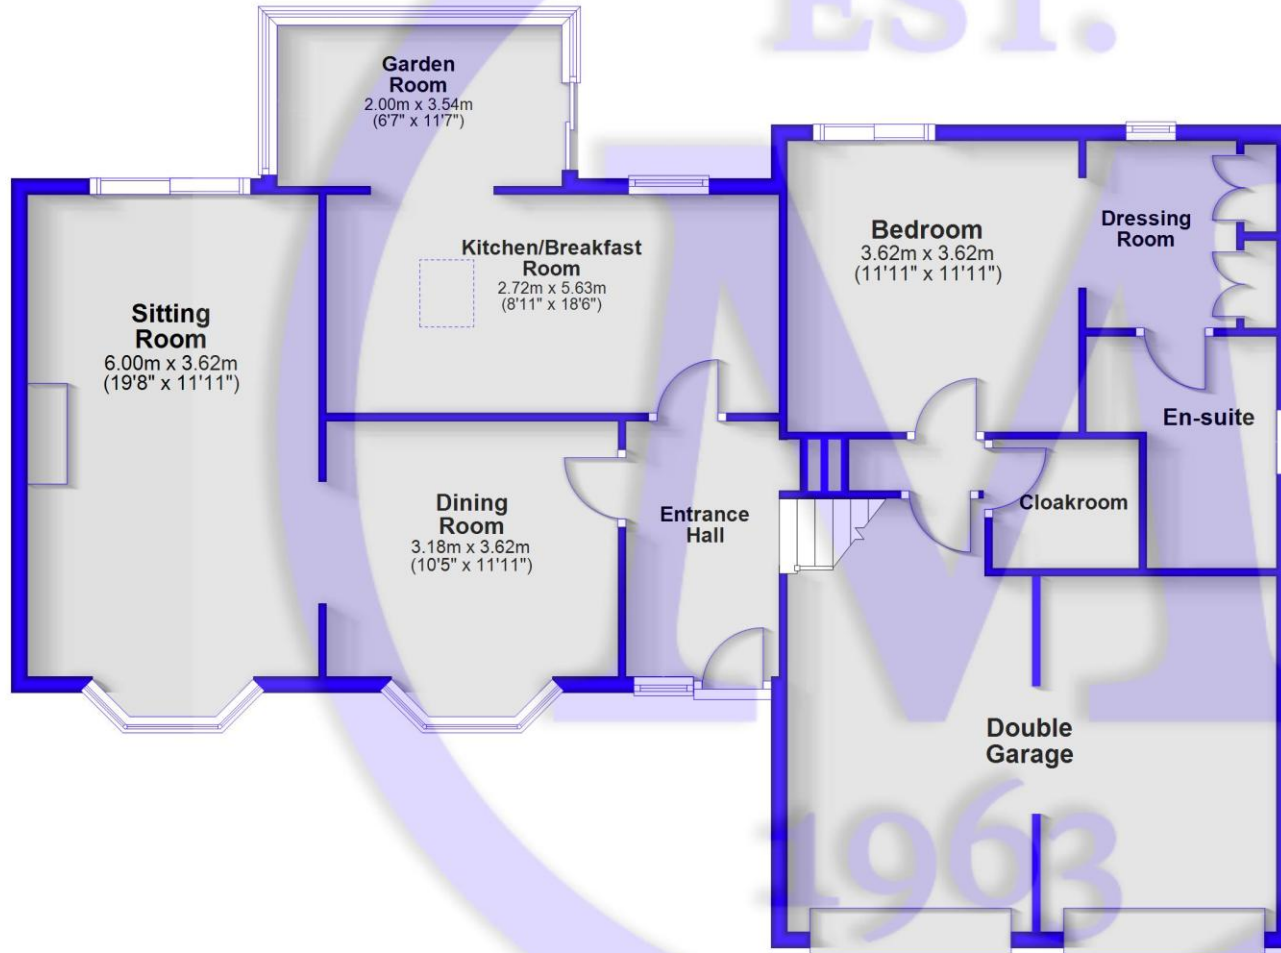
EST.

Garden Room
2.00m x 3.54m
(6'7" x 11'7")

Kitchen/Breakfast Room
2.72m x 5.63m
(8'11" x 18'6")

Sitting Room
6.00m x 3.62m
(19'8" x 11'11")

Bedroom
3.62m x 3.62m
(11'11" x 11'11")

Dressing Room

En-suite

Dining Room
3.18m x 3.62m
(10'5" x 11'11")

Entrance Hall

Cloakroom

Double Garage

1963